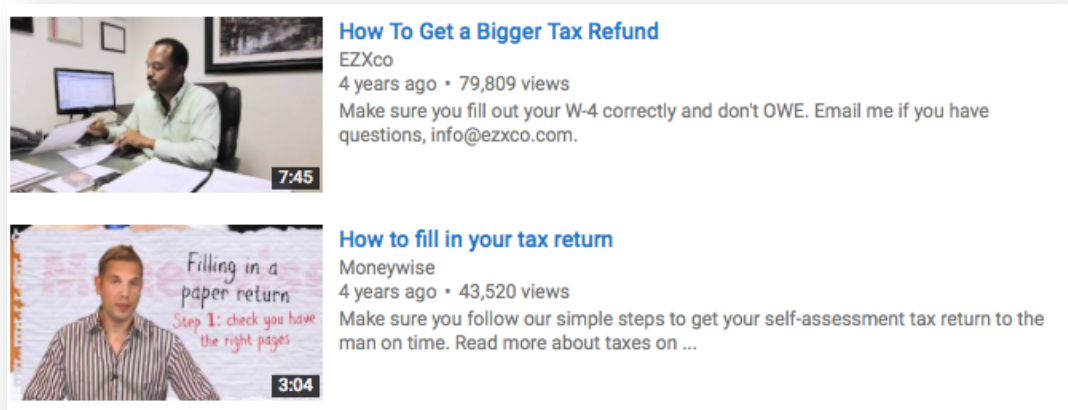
7:45

How To Get a Bigger Tax Refund

EZXco

4 years ago • 79,809 views

Make sure you fill out your W-4 correctly and don't OWE. Email me if you have questions, info@ezxco.com.

Filling in a paper return

Step 1: check you have the right pages

3:04

How to fill in your tax return

Moneywise

4 years ago • 43,520 views

Make sure you follow our simple steps to get your self-assessment tax return to the man on time. Read more about taxes on ...